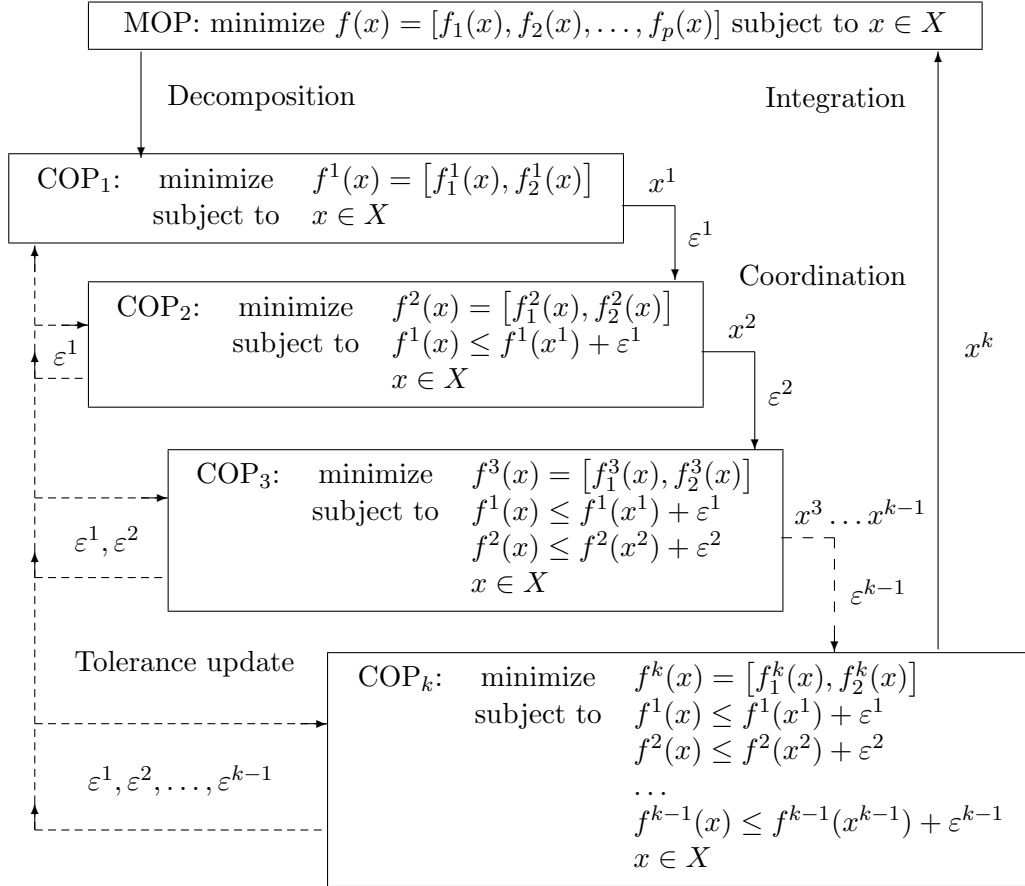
MOP: minimize $f(x) = [f_1(x), f_2(x), \dots, f_p(x)]$ subject to $x \in X$

Decomposition

Integration

COP$_1$: minimize $f^1(x) = \left[f_1^1(x), f_2^1(x)\right]$
subject to $x \in X$

$x^1$

$\varepsilon^1$

Coordination

COP$_2$: minimize $f^2(x) = \left[f_1^2(x), f_2^2(x)\right]$
subject to $f^1(x) \leq f^1(x^1) + \varepsilon^1$
$x \in X$

$\varepsilon^1$

$x^2$

$\varepsilon^2$

$x^k$

COP$_3$: minimize $f^3(x) = \left[f_1^3(x), f_2^3(x)\right]$
subject to $f^1(x) \leq f^1(x^1) + \varepsilon^1$
$f^2(x) \leq f^2(x^2) + \varepsilon^2$
$x \in X$

$\varepsilon^1, \varepsilon^2$

$x^3 \dots x^{k-1}$

$\varepsilon^{k-1}$

Tolerance update

COP$_k$: minimize $f^k(x) = \left[f_1^k(x), f_2^k(x)\right]$
subject to $f^1(x) \leq f^1(x^1) + \varepsilon^1$
$f^2(x) \leq f^2(x^2) + \varepsilon^2$
$\dots$
$f^{k-1}(x) \leq f^{k-1}(x^{k-1}) + \varepsilon^{k-1}$
$x \in X$

$\varepsilon^1, \varepsilon^2, \dots, \varepsilon^{k-1}$